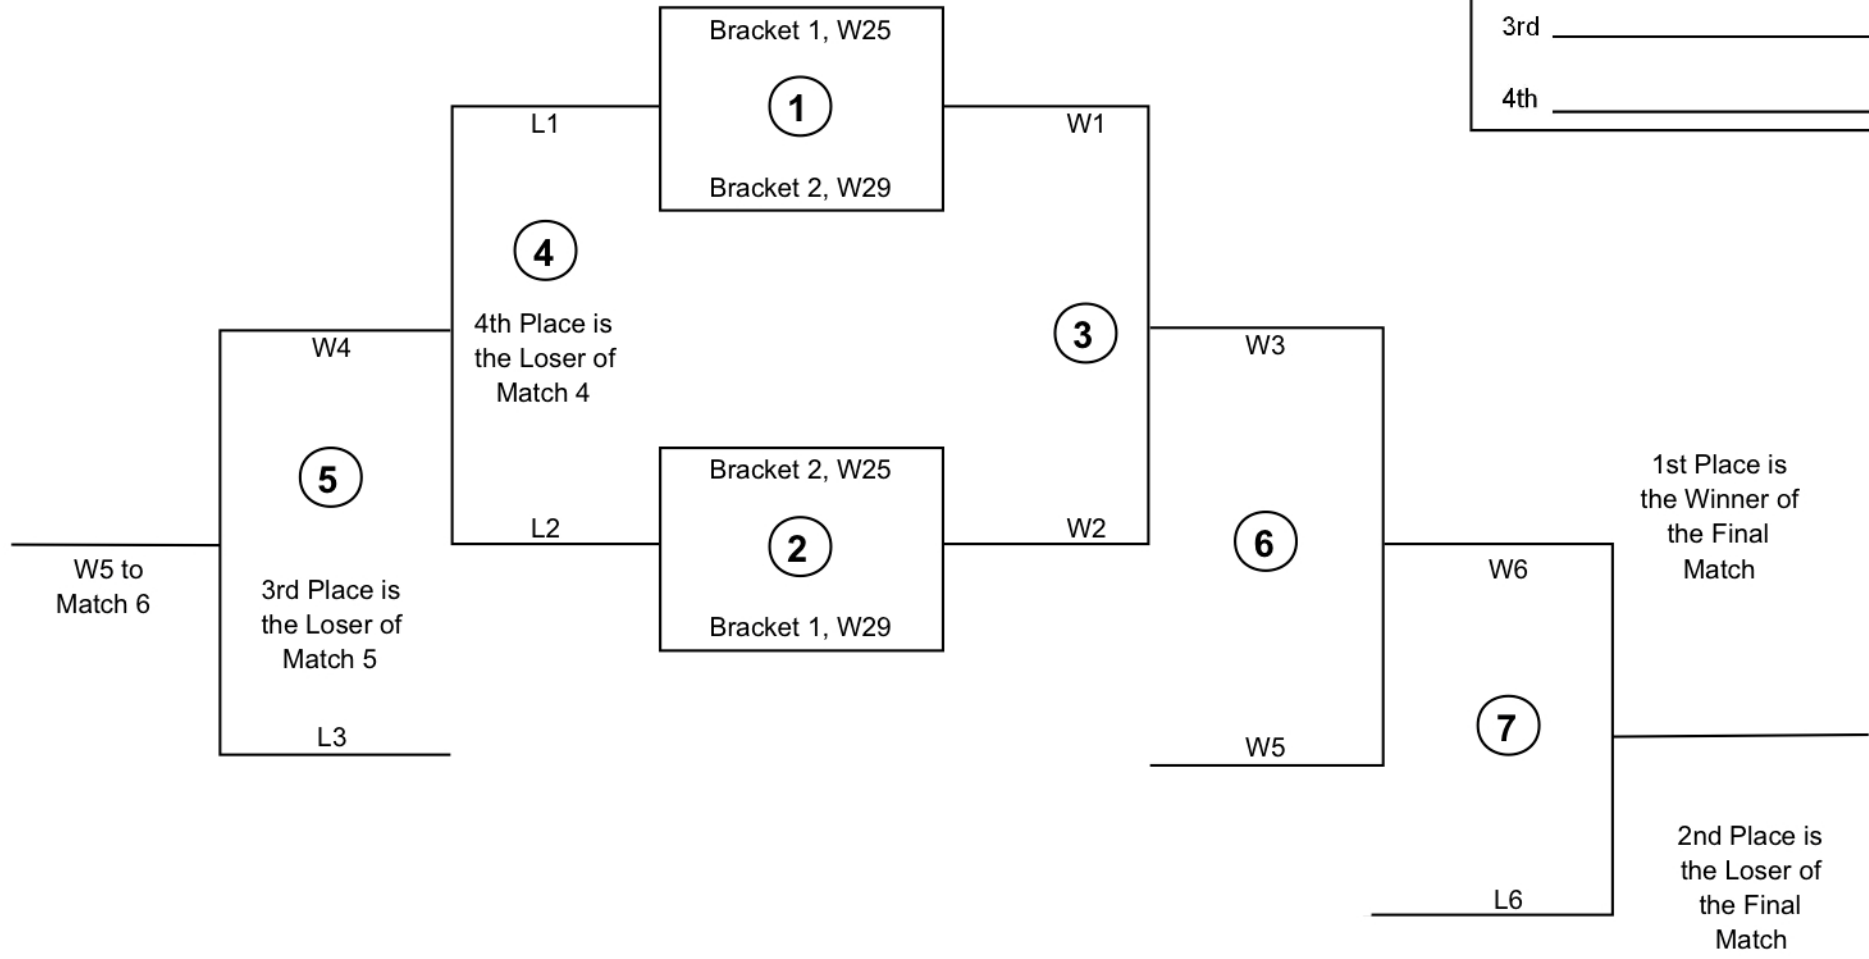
3rd ____________

4th ____________

Bracket 1, W25

1

Bracket 2, W29

L1

W1

4

4th Place is the Loser of Match 4

3

W4

W3

5

Bracket 2, W25

2

Bracket 1, W29

L2

W2

6

1st Place is the Winner of the Final Match

W5 to Match 6

3rd Place is the Loser of Match 5

W6

L3

W5

7

2nd Place is the Loser of the Final Match

L6